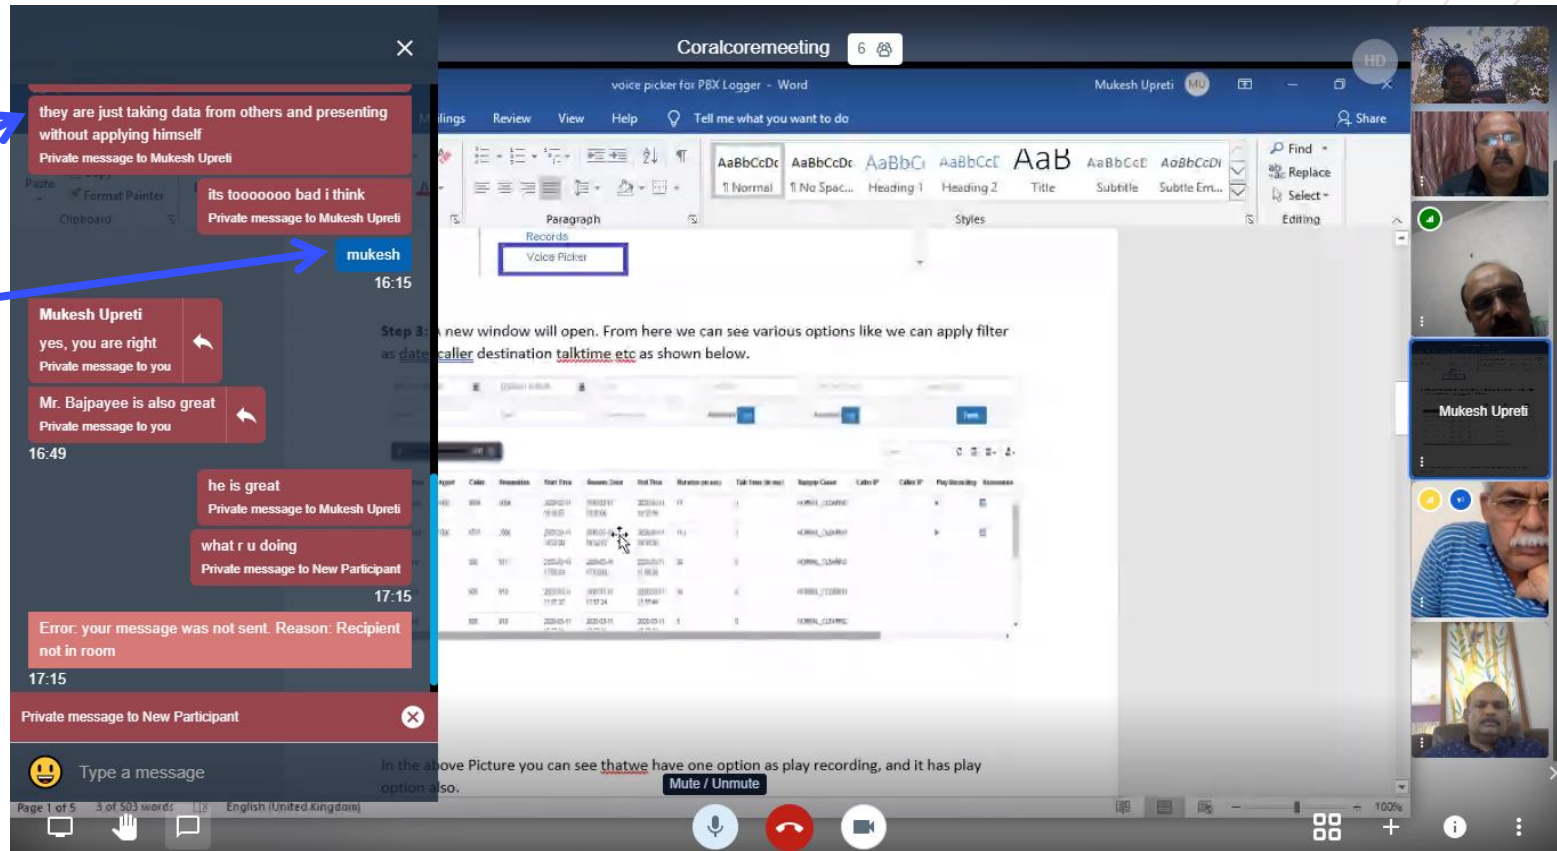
they are just taking data from others and presenting without applying himself
Private message to Mukesh Upreti

its tooooooo bad i think
Private message to Mukesh Upreti

mukesh
16:15

Mukesh Upreti
yes, you are right
Private message to you

Mr. Bajpayee is also great
Private message to you
16:49

he is great
Private message to Mukesh Upreti

what r u doing
Private message to New Participant
17:15

Error: your message was not sent. Reason: Recipient not in room
17:15

Private message to New Participant

Type a message

Coralcoremeeting 6

voice picker for PBX Logger - Word
Mukesh Upreti MU
Mailings Review View Help Tell me what you want to do
Share
AaBbCcDc ¶ Normal
AaBbCcDc ¶ No Spac...
AaBbCc Heading 1
AaBbCcE Heading 2
AaB Title
AaBbCcD Subtitle
AaBbCcDi Subtle Em...
Find
Replace
Select
Paste
Format Painter
Clipboard
Paragraph
Styles
Editing
Records
Voice Picker

Step 3: A new window will open. From here we can see various options like we can apply filter as date caller destination talktime etc as shown below.

In the above Picture you can see thatwe have one option as play recording, and it has play option also.

Mute / Unmute

Page 1 of 5 3 of 503 words English (United Kingdom)
100%

HD
Mukesh Upreti